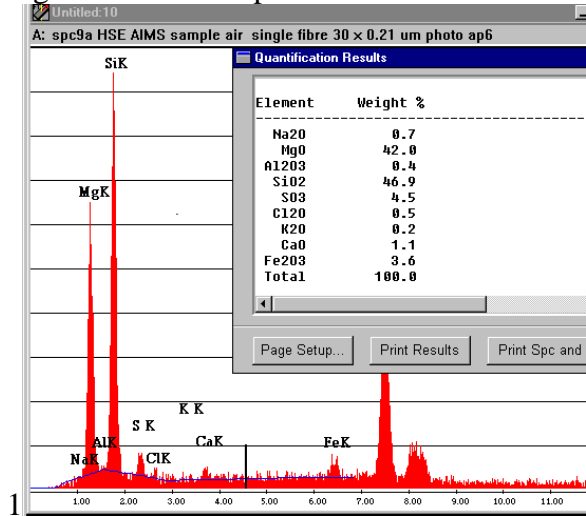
Untitled:10

A: spc9a HSE AIMS sample air single fibre 30 × 0.21 um photo ap6

Quantification Results

| Element | Weight % |
|---|---|
| Na2O | 0.7 |
| MgO | 42.0 |
| Al2O3 | 0.4 |
| SiO2 | 46.9 |
| SO3 | 4.5 |
| Cl2O | 0.5 |
| K2O | 0.2 |
| CaO | 1.1 |
| Fe2O3 | 3.6 |
| Total | 100.0 |

Page Setup... Print Results Print Spc and

SiK
MgK
K K
S K
AlK
CaK
FeK
NaK
ClK

1.00 2.00 3.00 4.00 5.00 6.00 7.00 8.00 9.00 10.00 11.00

1